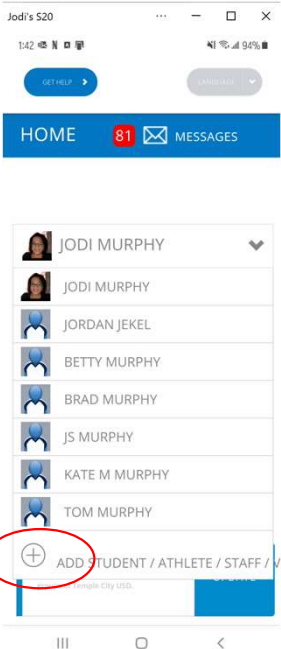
Jodi's S20 ··· — ☐ ✕

1:42 94%

GET HELP >

LANGUAGE

HOME 81 MESSAGES

JODI MURPHY

JODI MURPHY

JORDAN JEKEL

BETTY MURPHY

BRAD MURPHY

JS MURPHY

KATE M MURPHY

TOM MURPHY

ADD STUDENT / ATHLETE / STAFF / V

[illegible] Kingle City USD.

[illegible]